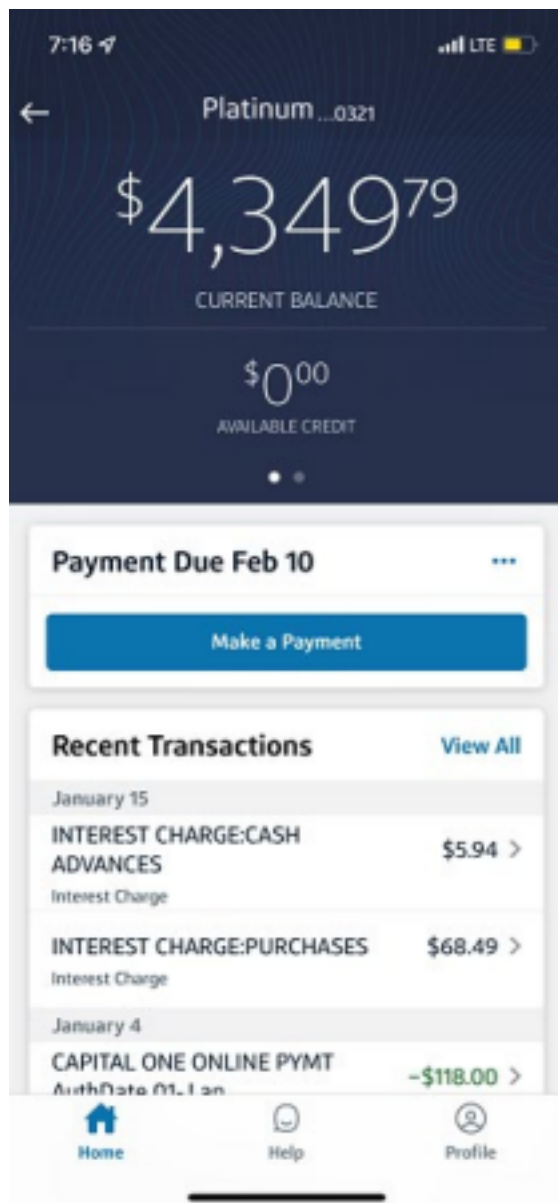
7:16

LTE

Platinum ...0321

$4,349.79

CURRENT BALANCE

$0.00

AVAILABLE CREDIT

Payment Due Feb 10

...

Make a Payment

Recent Transactions

View All

January 15

INTEREST CHARGE:CASH ADVANCES

Interest Charge

$5.94 >

INTEREST CHARGE:PURCHASES

Interest Charge

$68.49 >

January 4

CAPITAL ONE ONLINE PYMT

AuthDate 01-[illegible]

-$118.00 >

Home

Help

Profile